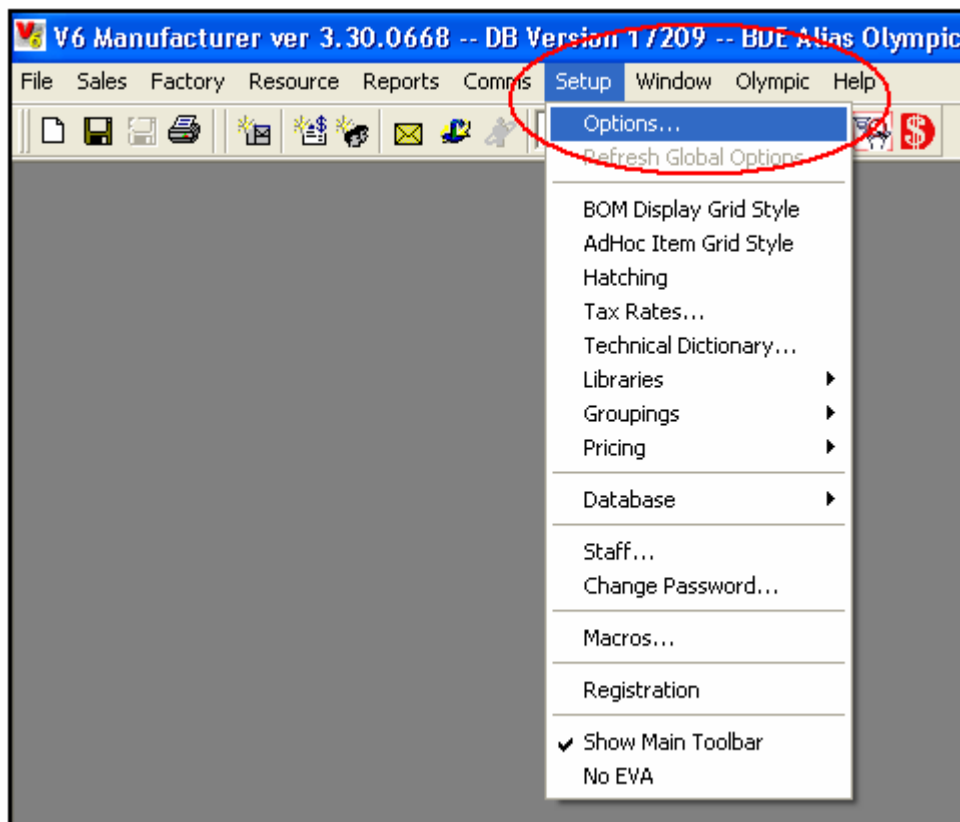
V6 Manufacturer ver 3.30.0668 -- DB Version 17209 -- BDE Alias Olympic

File Sales Factory Resource Reports Comms Setup Window Olympic Help

Options...
Refresh Global Options

BOM Display Grid Style
AdHoc Item Grid Style
Hatching
Tax Rates...
Technical Dictionary...
Libraries
Groupings
Pricing

Database

Staff...
Change Password...

Macros...

Registration

Show Main Toolbar
No EVA